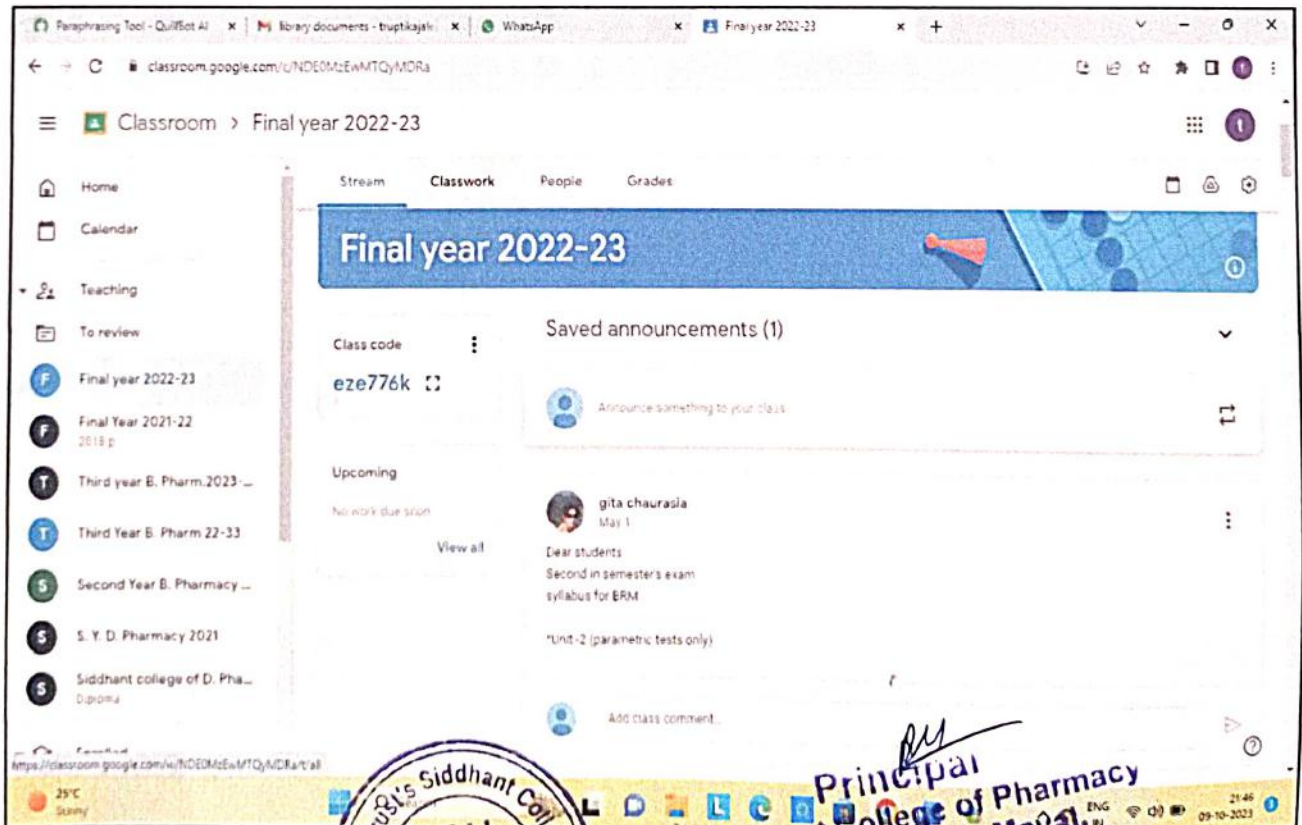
Paraphrasing Tool - QuillBot AI
library documents - truptikajale
WhatsApp
Final year 2022-23

classroom.google.com/c/NDE0MzEwMTQyMDRa

Classroom > Final year 2022-23

Home
Calendar
Teaching
To review
Final year 2022-23
Final Year 2021-22
2019 p
Third year B. Pharm.2023-...
Third Year B. Pharm 22-33
Second Year B. Pharmacy ...
S. Y. D. Pharmacy 2021
Siddhant college of D. Pha...
Diploma
Enrolled

Stream
Classwork
People
Grades

Final year 2022-23

Class code
eze776k

Upcoming
No work due soon
View all

Saved announcements (1)

Announce something to your class

gita chaurasia
May 1
Dear students
Second in semesters exam
syllabus for BRM

*Unit-2 (parametric tests only)

Add class comment...

https://classroom.google.com/w/NDE0MzEwMTQyMDRa/t/all

25°C
Sunny

Siddhant Co

Principal
College of Pharmacy

ENG IN
21:46
09-10-2023